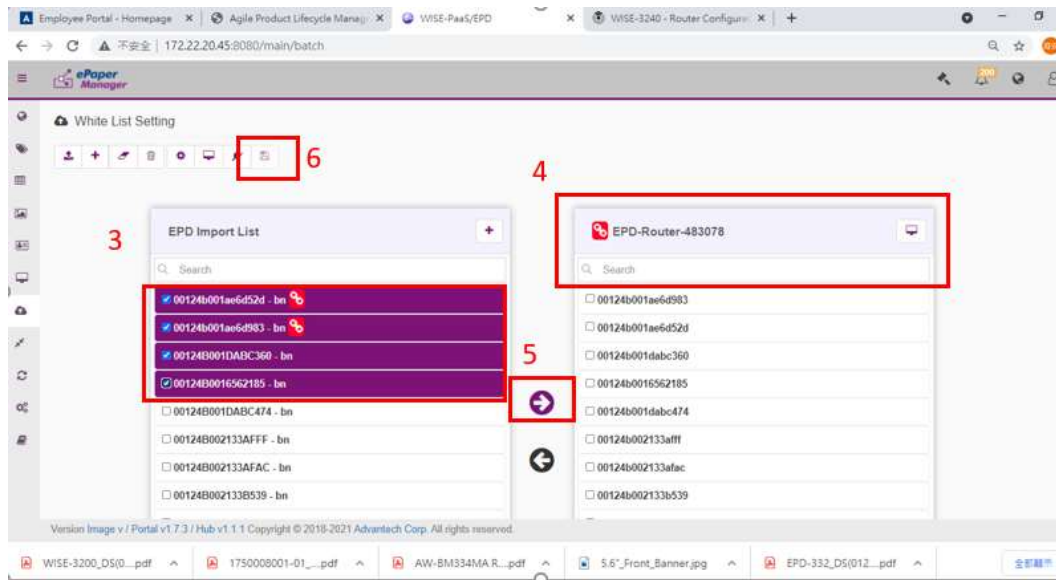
Employee Portal - Homepage × | Agile Product Lifecycle Manag × | WISE-PaaS/EPD × | WISE-3240 - Router Configura × | +

不安全 | 172.22.20.45:8080/main/batch

ePaper Manager

White List Setting

6

4

3

EPD Import List

Search

00124b001ae6d52d - bn

00124b001ae6d983 - bn

00124B001DABC360 - bn

00124B0016562185 - bn

00124B001DABC474 - bn

00124B002133AFFF - bn

00124B002133AFAC - bn

00124B002133B539 - bn

5

EPD-Router-483078

Search

00124b001ae6d983

00124b001ae6d52d

00124b001dabc360

00124b0016562185

00124b001dabc474

00124b002133afff

00124b002133afac

00124b002133b539

Version Image v / Portal v1.7.3 / Hub v1.1.1 Copyright © 2018-2021 Advantech Corp. All rights reserved.

WISE-3200_DS(0....pdf | 1750008001-01_....pdf | AW-BM334MA R....pdf | 5.6"_Front_Banner.jpg | EPD-332_DS(012....pdf | 全部顯示